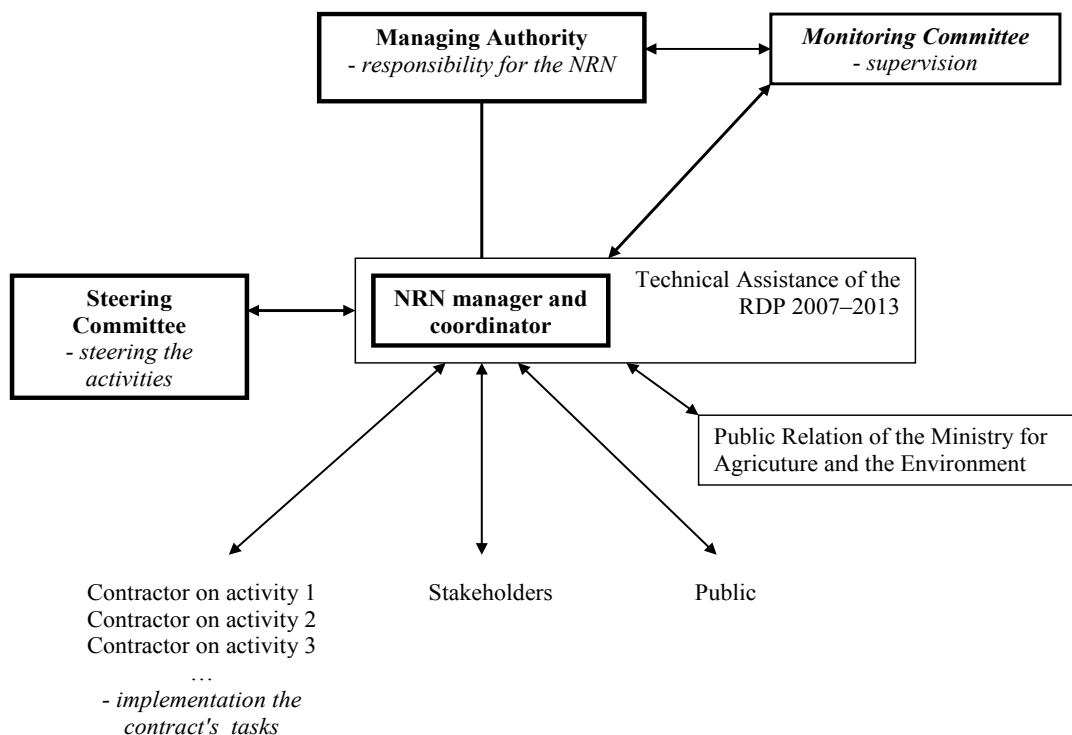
**Managing Authority**
*- responsibility for the NRN*

*Monitoring Committee*
*- supervision*

**Steering Committee**
*- steering the activities*

**NRN manager and coordinator**

Technical Assistance of the RDP 2007–2013

Public Relation of the Ministry for Agriculture and the Environment

Contractor on activity 1
Contractor on activity 2
Contractor on activity 3
…
*- implementation the contract's tasks*

Stakeholders

Public